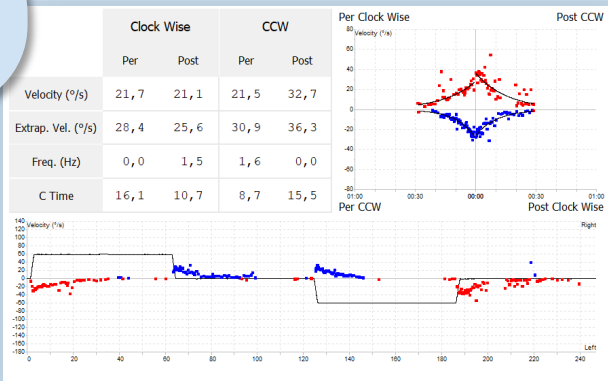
| | Clock Wise | | CCW | |
|---|---|---|---|---|
| | Per | Post | Per | Post |
| Velocity (°/s) | 21,7 | 21,1 | 21,5 | 32,7 |
| Extrap. Vel. (°/s) | 28,4 | 25,6 | 30,9 | 36,3 |
| Freq. (Hz) | 0,0 | 1,5 | 1,6 | 0,0 |
| C Time | 16,1 | 10,7 | 8,7 | 15,5 |

Per Clock Wise
Post CCW
Velocity (°/s)
80
60
40
20
0
-20
-40
-60
-80
01:00
00:30
00:00
00:30
01:00
Per CCW
Post Clock Wise

Velocity (°/s)
Right
140
120
100
80
60
40
20
0
-20
-40
-60
-80
-100
-120
-140
-160
-180
Left
0
20
40
60
80
100
120
140
160
180
200
220
240